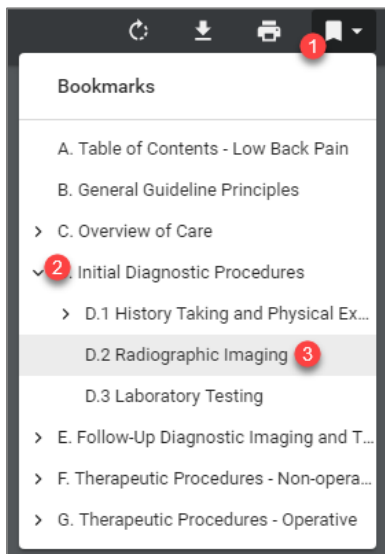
1

Bookmarks

A. Table of Contents - Low Back Pain

B. General Guideline Principles

C. Overview of Care

2 . Initial Diagnostic Procedures

D.1 History Taking and Physical Ex...

D.2 Radiographic Imaging 3

D.3 Laboratory Testing

E. Follow-Up Diagnostic Imaging and T...

F. Therapeutic Procedures - Non-opera...

G. Therapeutic Procedures - Operative